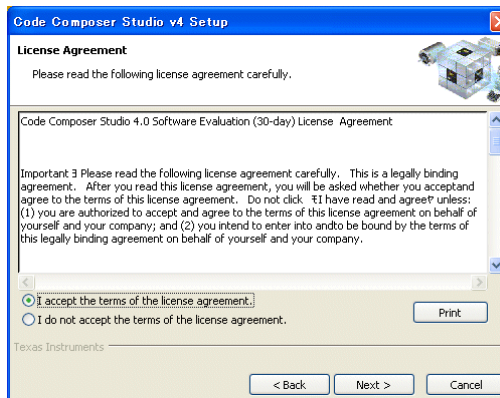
Code Composer Studio v4 Setup

License Agreement

Please read the following license agreement carefully.

Code Composer Studio 4.0 Software Evaluation (30-day) License Agreement

Important ∃ Please read the following license agreement carefully. This is a legally binding agreement. After you read this license agreement, you will be asked whether you acceptand agree to the terms of this license agreement. Do not click ∓I have read and agree∀ unless: (1) you are authorized to accept and agree to the terms of this license agreement on behalf of yourself and your company; and (2) you intend to enter into andto be bound by the terms of this legally binding agreement on behalf of yourself and your company.

I accept the terms of the license agreement.

I do not accept the terms of the license agreement.

Print

Texas Instruments

< Back

Next >

Cancel